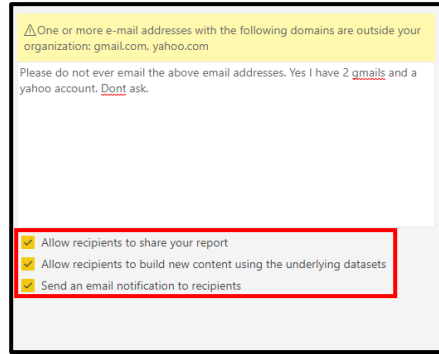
⚠One or more e-mail addresses with the following domains are outside your organization: gmail.com, yahoo.com

Please do not ever email the above email addresses. Yes I have 2 gmails and a yahoo account. Dont ask.

Allow recipients to share your report

Allow recipients to build new content using the underlying datasets

Send an email notification to recipients